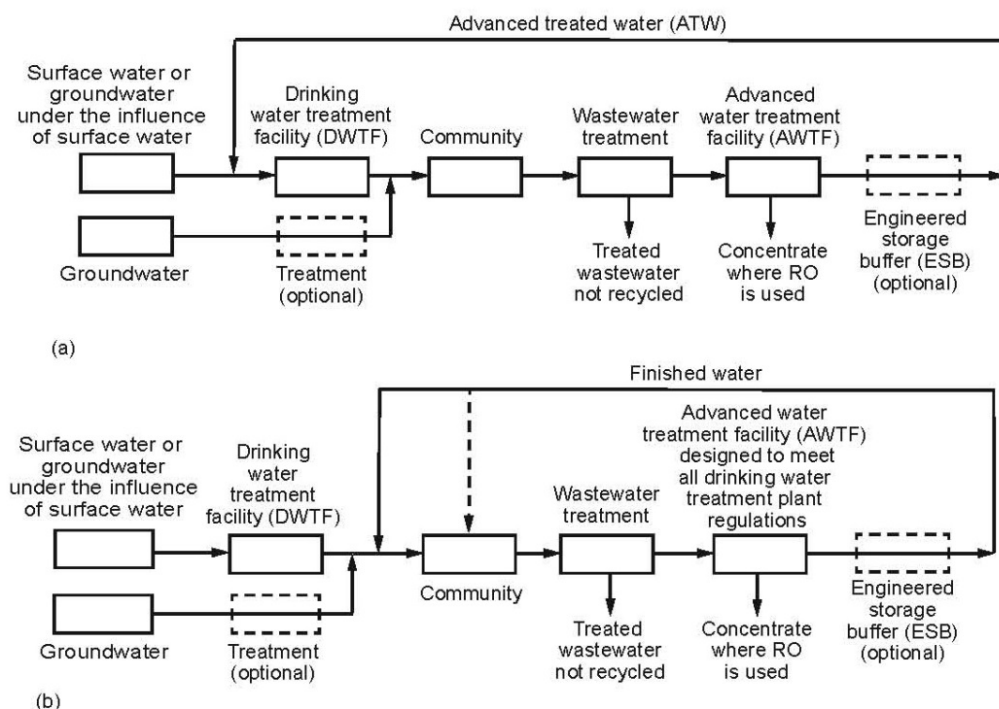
Advanced treated water (ATW)

Surface water or groundwater under the influence of surface water

Drinking water treatment facility (DWTF)

Community

Wastewater treatment

Advanced water treatment facility (AWTF)

Groundwater

Treatment (optional)

Treated wastewater not recycled

Concentrate where RO is used

Engineered storage buffer (ESB) (optional)

(a)

Finished water

Surface water or groundwater under the influence of surface water

Drinking water treatment facility (DWTF)

Wastewater treatment

Advanced water treatment facility (AWTF) designed to meet all drinking water treatment plant regulations

Community

Groundwater

Treatment (optional)

Treated wastewater not recycled

Concentrate where RO is used

Engineered storage buffer (ESB) (optional)

(b)